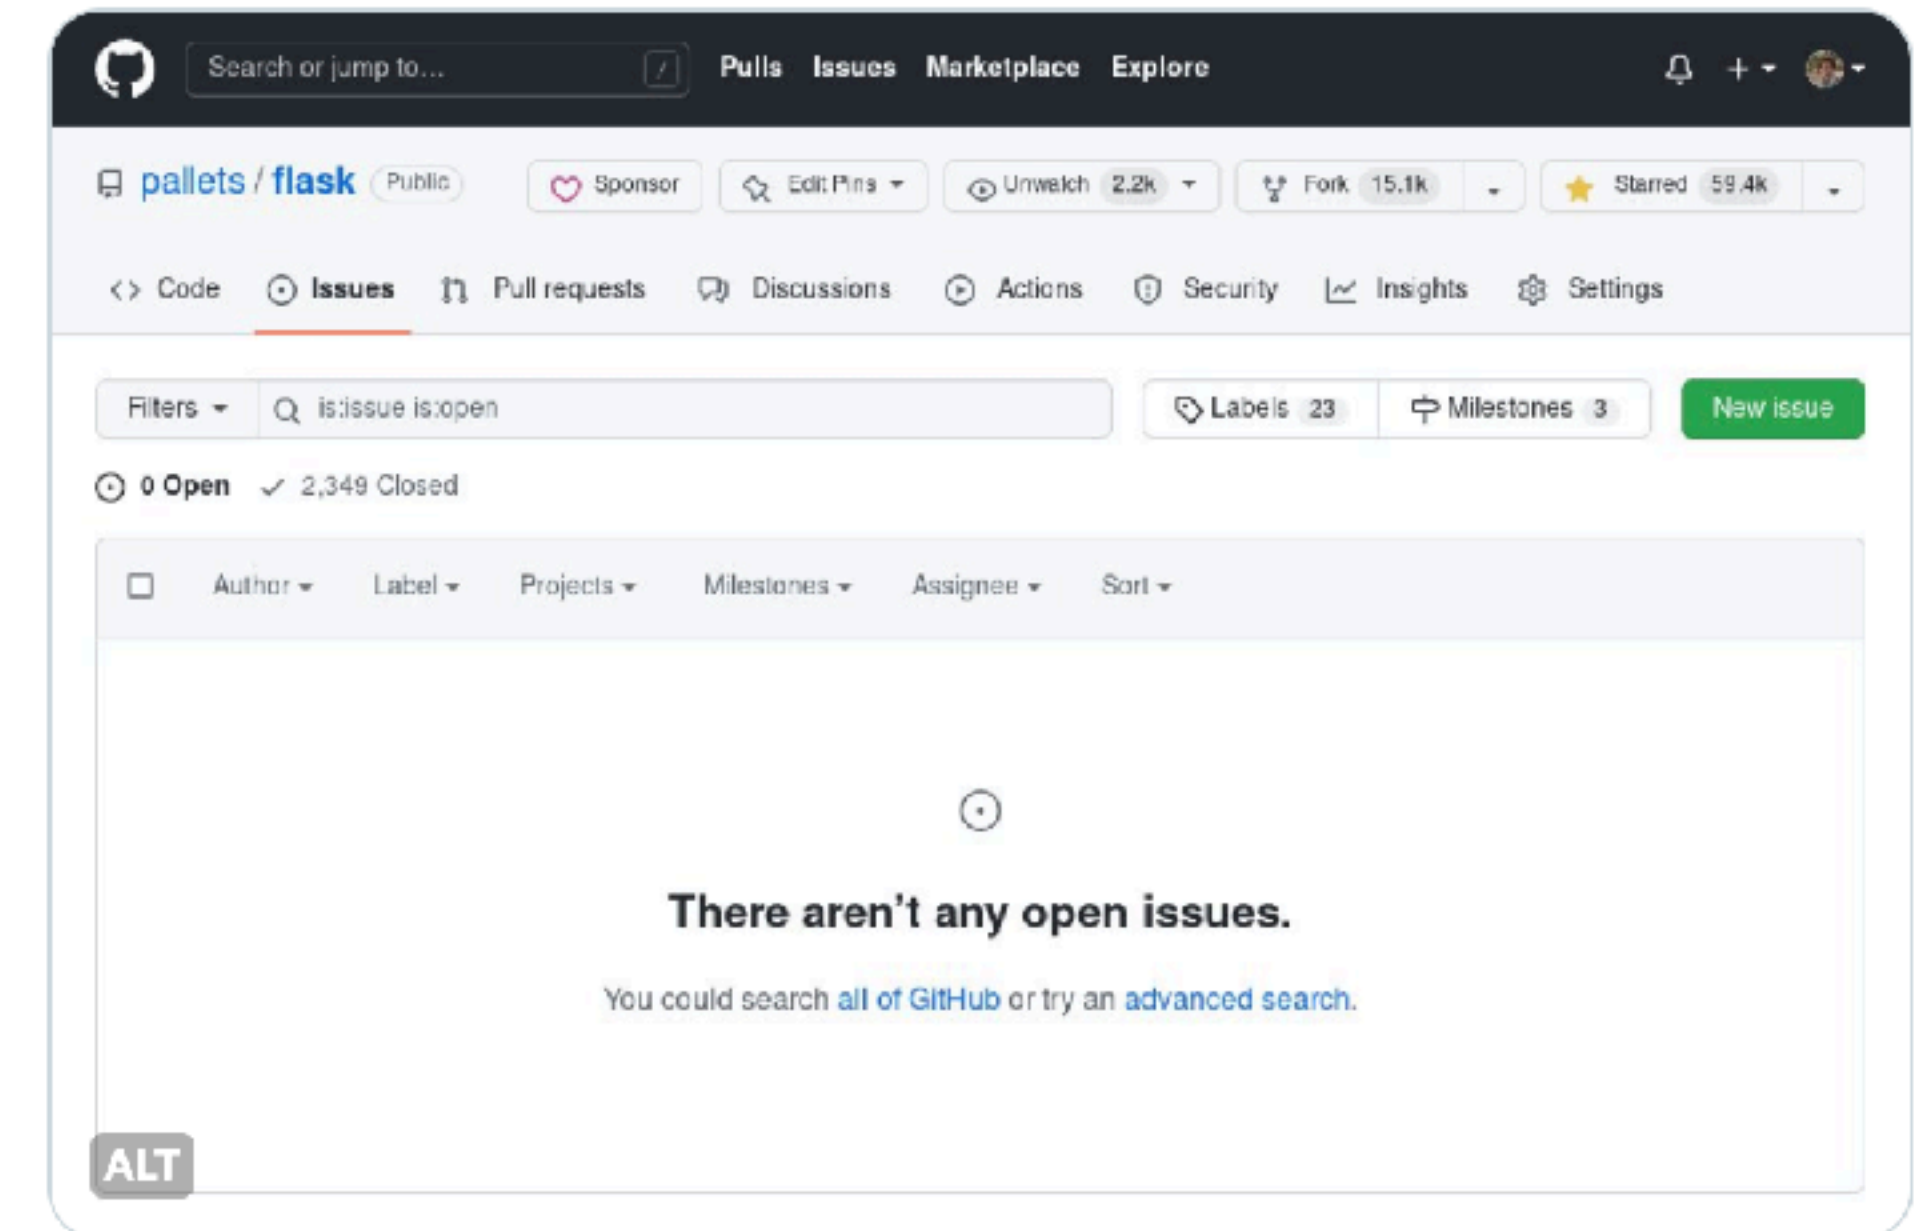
Search or jump to... /
Pulls Issues Marketplace Explore

pallets / flask Public

Sponsor Edit Pins Unwatch 2.2k Fork 15.1k Starred 59.4k

Code Issues Pull requests Discussions Actions Security Insights Settings

Filters is:issue is:open

Labels 23 Milestones 3 New issue

0 Open ✓ 2,349 Closed

Author Label Projects Milestones Assignee Sort

There aren't any open issues.

You could search all of GitHub or try an advanced search.

ALT